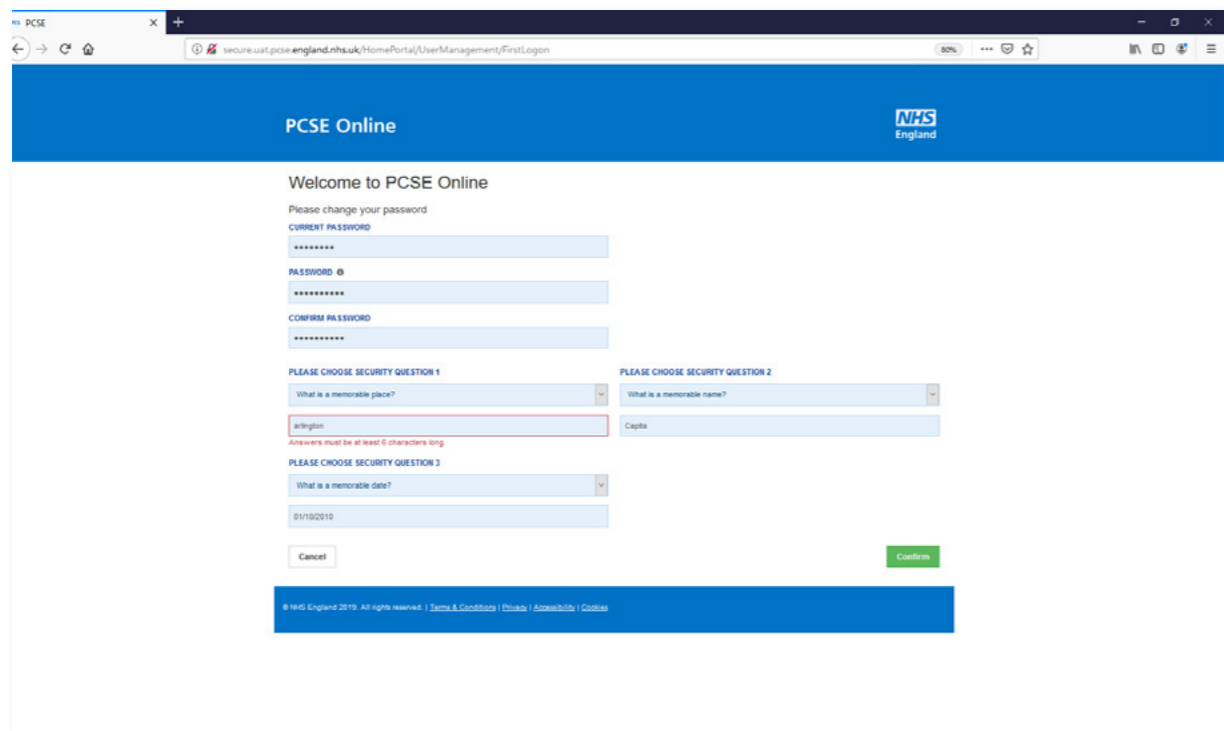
PCSE

secure.uat.pcse.england.nhs.uk/HomePortal/UserManagement/FirstLogon

80%

PCSE Online

NHS England

Welcome to PCSE Online

Please change your password

CURRENT PASSWORD

••••••••

PASSWORD

••••••••••

CONFIRM PASSWORD

••••••••••

PLEASE CHOOSE SECURITY QUESTION 1

What is a memorable place?

arlington

Answers must be at least 6 characters long.

PLEASE CHOOSE SECURITY QUESTION 2

What is a memorable name?

Capita

PLEASE CHOOSE SECURITY QUESTION 3

What is a memorable date?

01/10/2010

Cancel

Confirm

© NHS England 2019. All rights reserved. | Terms & Conditions | Privacy | Accessibility | Cookies